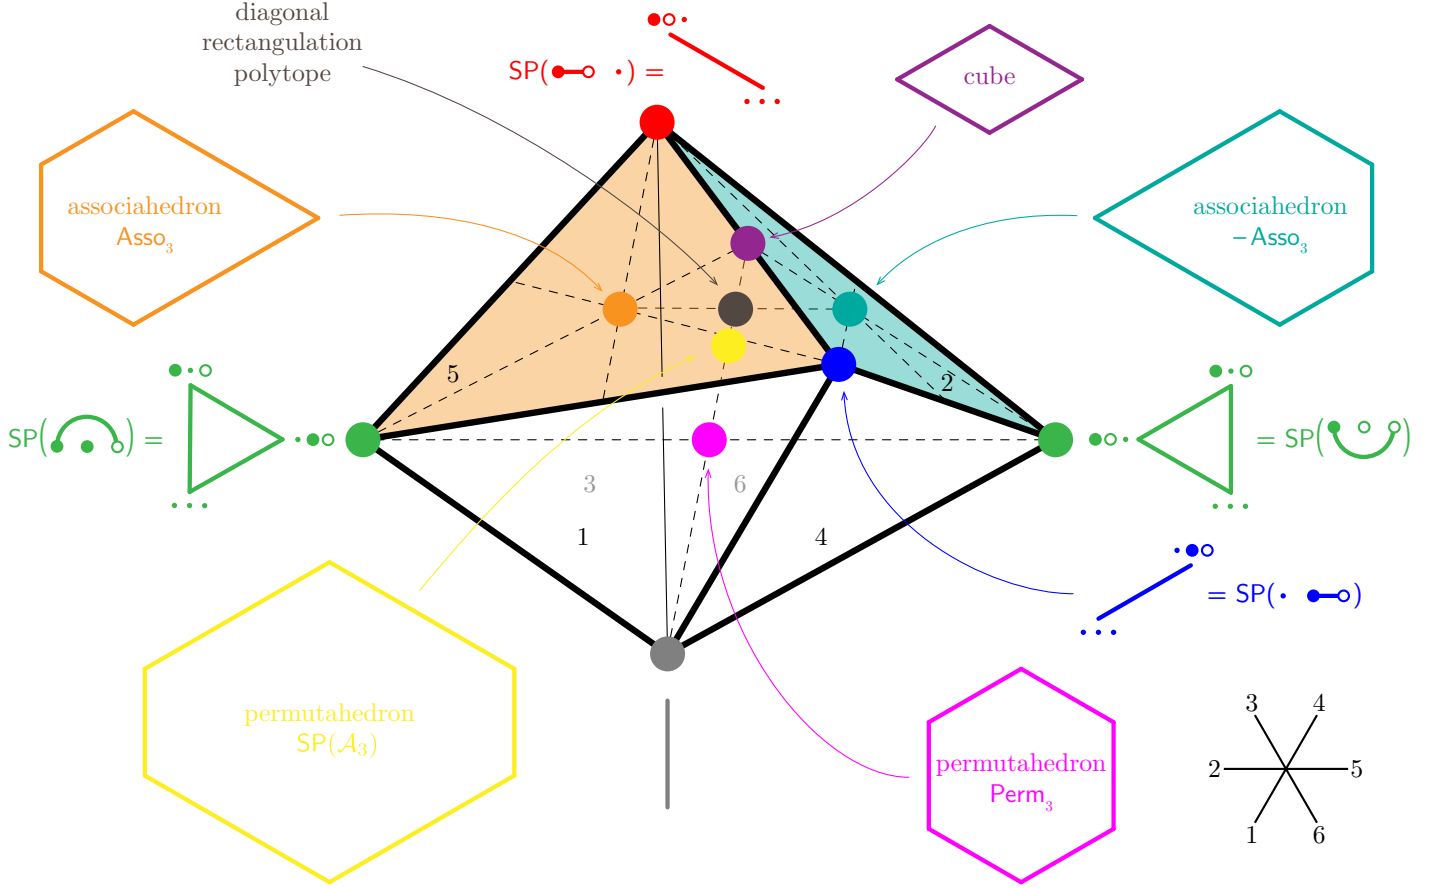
diagonal rectangulation polytope

SP( ) =

cube

associahedron
$\mathsf{Asso}_3$

associahedron
$-\mathsf{Asso}_3$

5

2

SP( ) =

= SP( )

3

6

1

4

= SP( )

permutahedron
$\mathsf{SP}(\mathcal{A}_3)$

permutahedron
$\mathsf{Perm}_3$

3
4
2
5
1
6